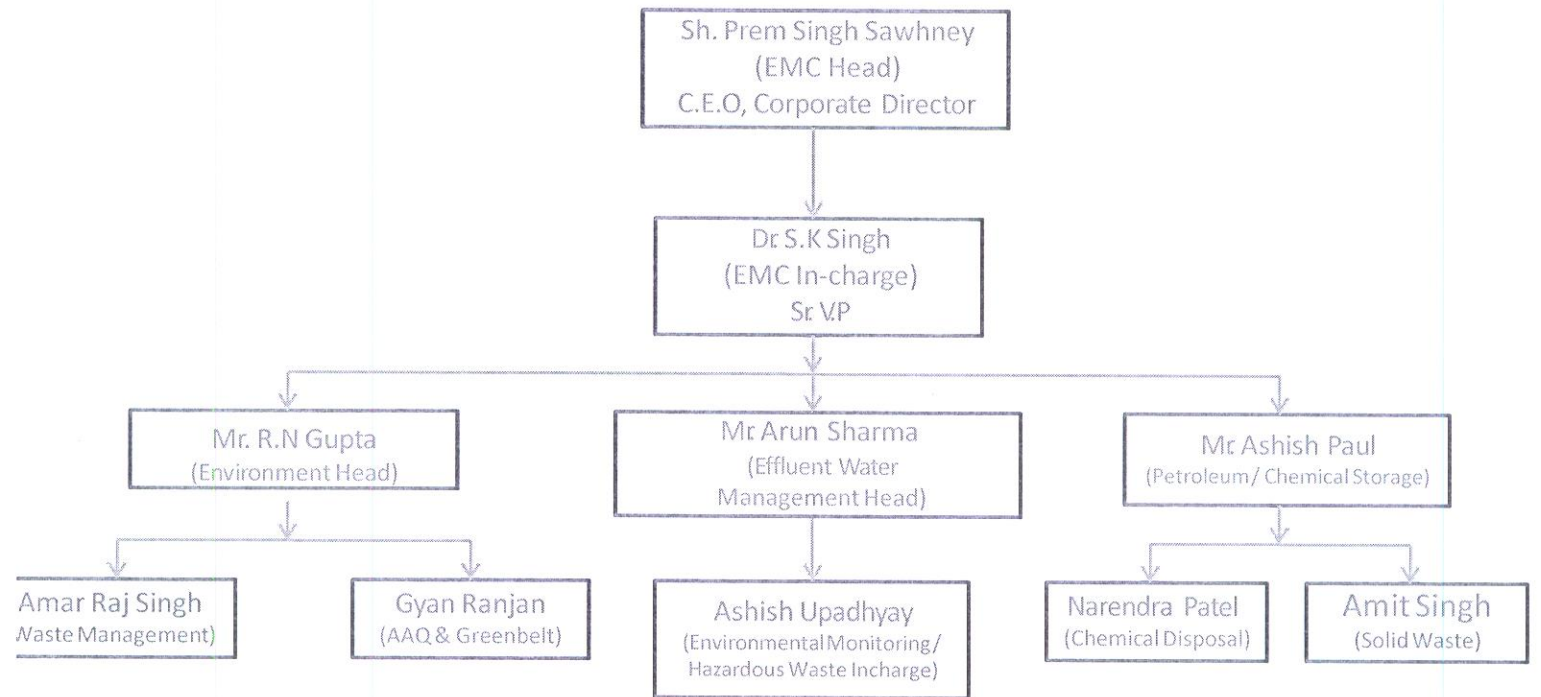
Sh. Prem Singh Sawhney
(EMC Head)
C.E.O, Corporate Director

Dr. S.K Singh
(EMC In-charge)
Sr. V.P

Mr. R.N Gupta
(Environment Head)

Mr. Arun Sharma
(Effluent Water Management Head)

Mr. Ashish Paul
(Petroleum / Chemical Storage)

Amar Raj Singh
Waste Management)

Gyan Ranjan
(AAQ & Greenbelt)

Ashish Upadhyay
(Environmental Monitoring / Hazardous Waste Incharge)

Narendra Patel
(Chemical Disposal)

Amit Singh
(Solid Waste)